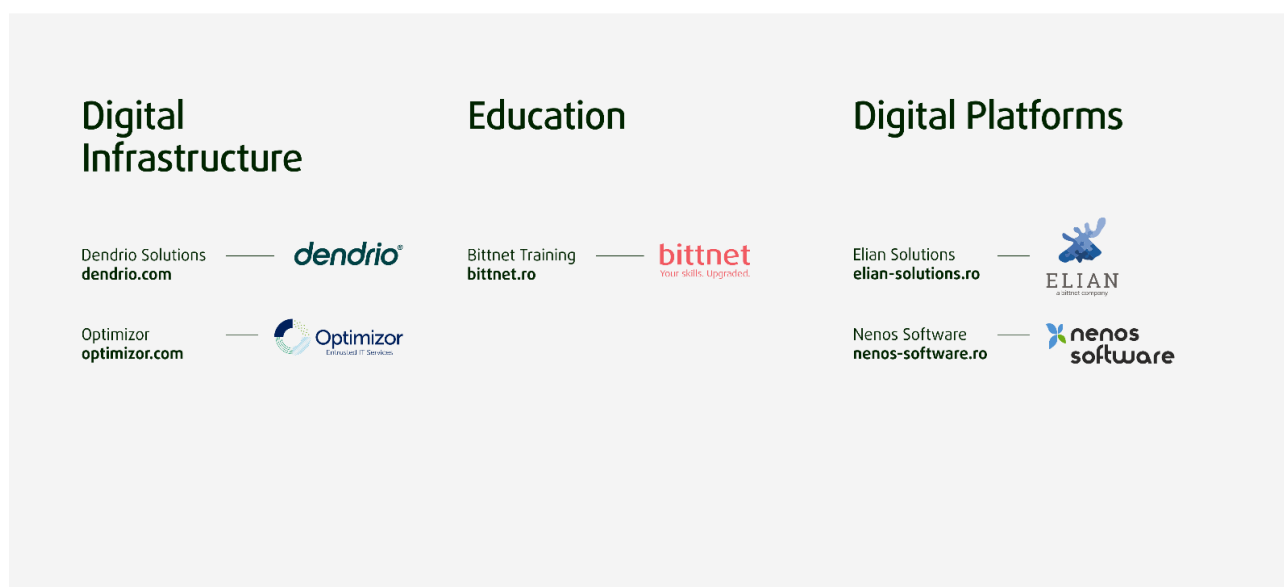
Digital Infrastructure

Dendrio Solutions
dendrio.com

dendrio®

Optimizor
optimizor.com

Optimizor
Entrusted IT Services

Education

Bittnet Training
bittnet.ro

bittnet
Your skills. Upgraded.

Digital Platforms

Elian Solutions
elian-solutions.ro

ELIAN
a bittnet company

Nenos Software
nenos-software.ro

nenos software